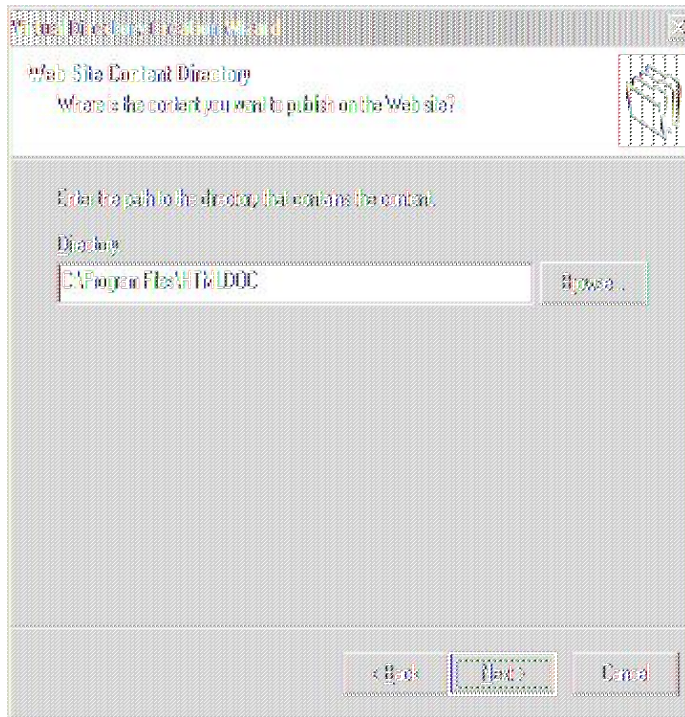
Virtual Directory Creation Wizard

Web Site Content Directory
Where is the content you want to publish on the Web site?

Enter the path to the directory that contains the content.

Directory:
C:\Program Files\HTMLDOC

Browse...

< Back
Next >
Cancel